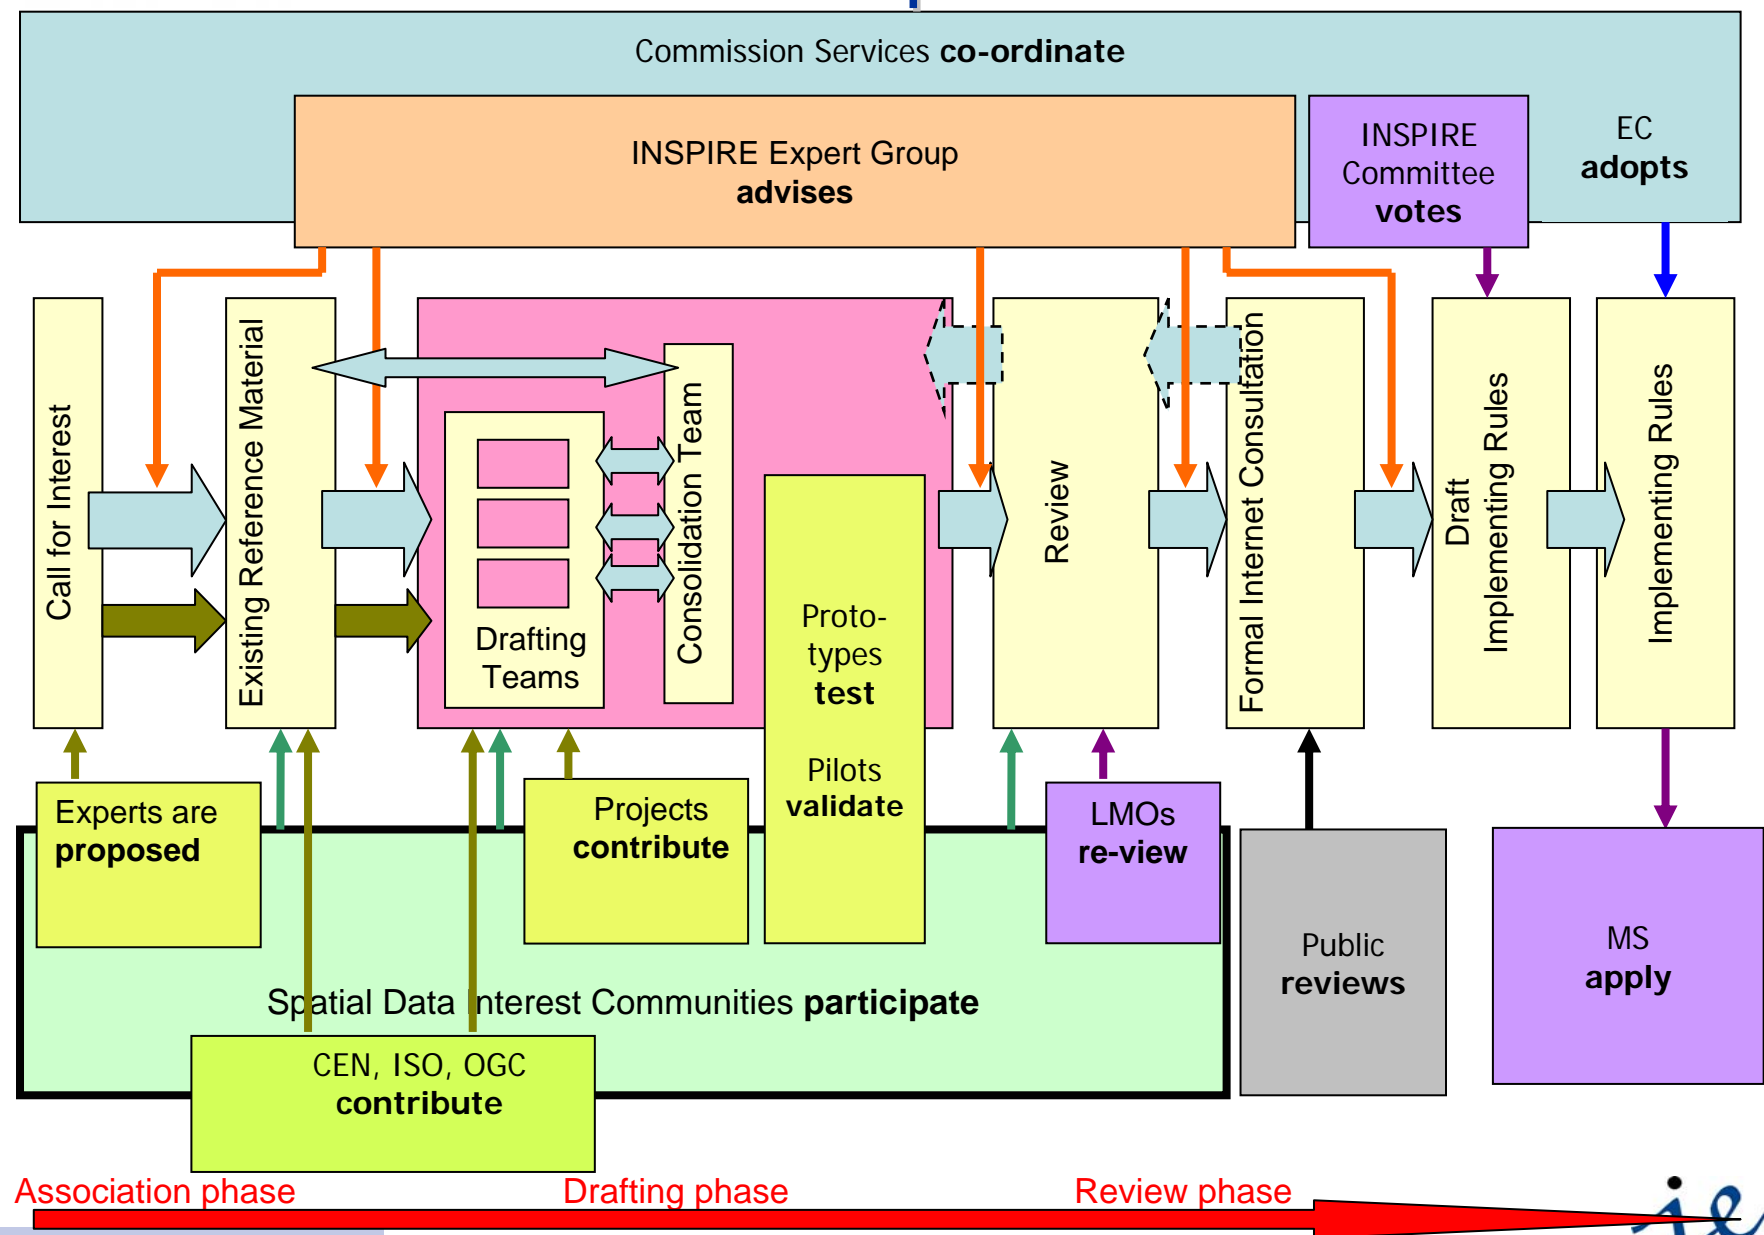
Commission Services **co-ordinate**

INSPIRE Expert Group
**advises**

INSPIRE Committee
**votes**

EC
**adopts**

Call for Interest

Existing Reference Material

Drafting Teams

Consolidation Team

Proto-types
**test**

Pilots
**validate**

Review

Formal Internet Consultation

Draft Implementing Rules

Implementing Rules

Experts are
**proposed**

Projects
**contribute**

LMOs
**re-view**

Public
**reviews**

MS
**apply**

Spatial Data Interest Communities **participate**

CEN, ISO, OGC
**contribute**

Association phase

Drafting phase

Review phase